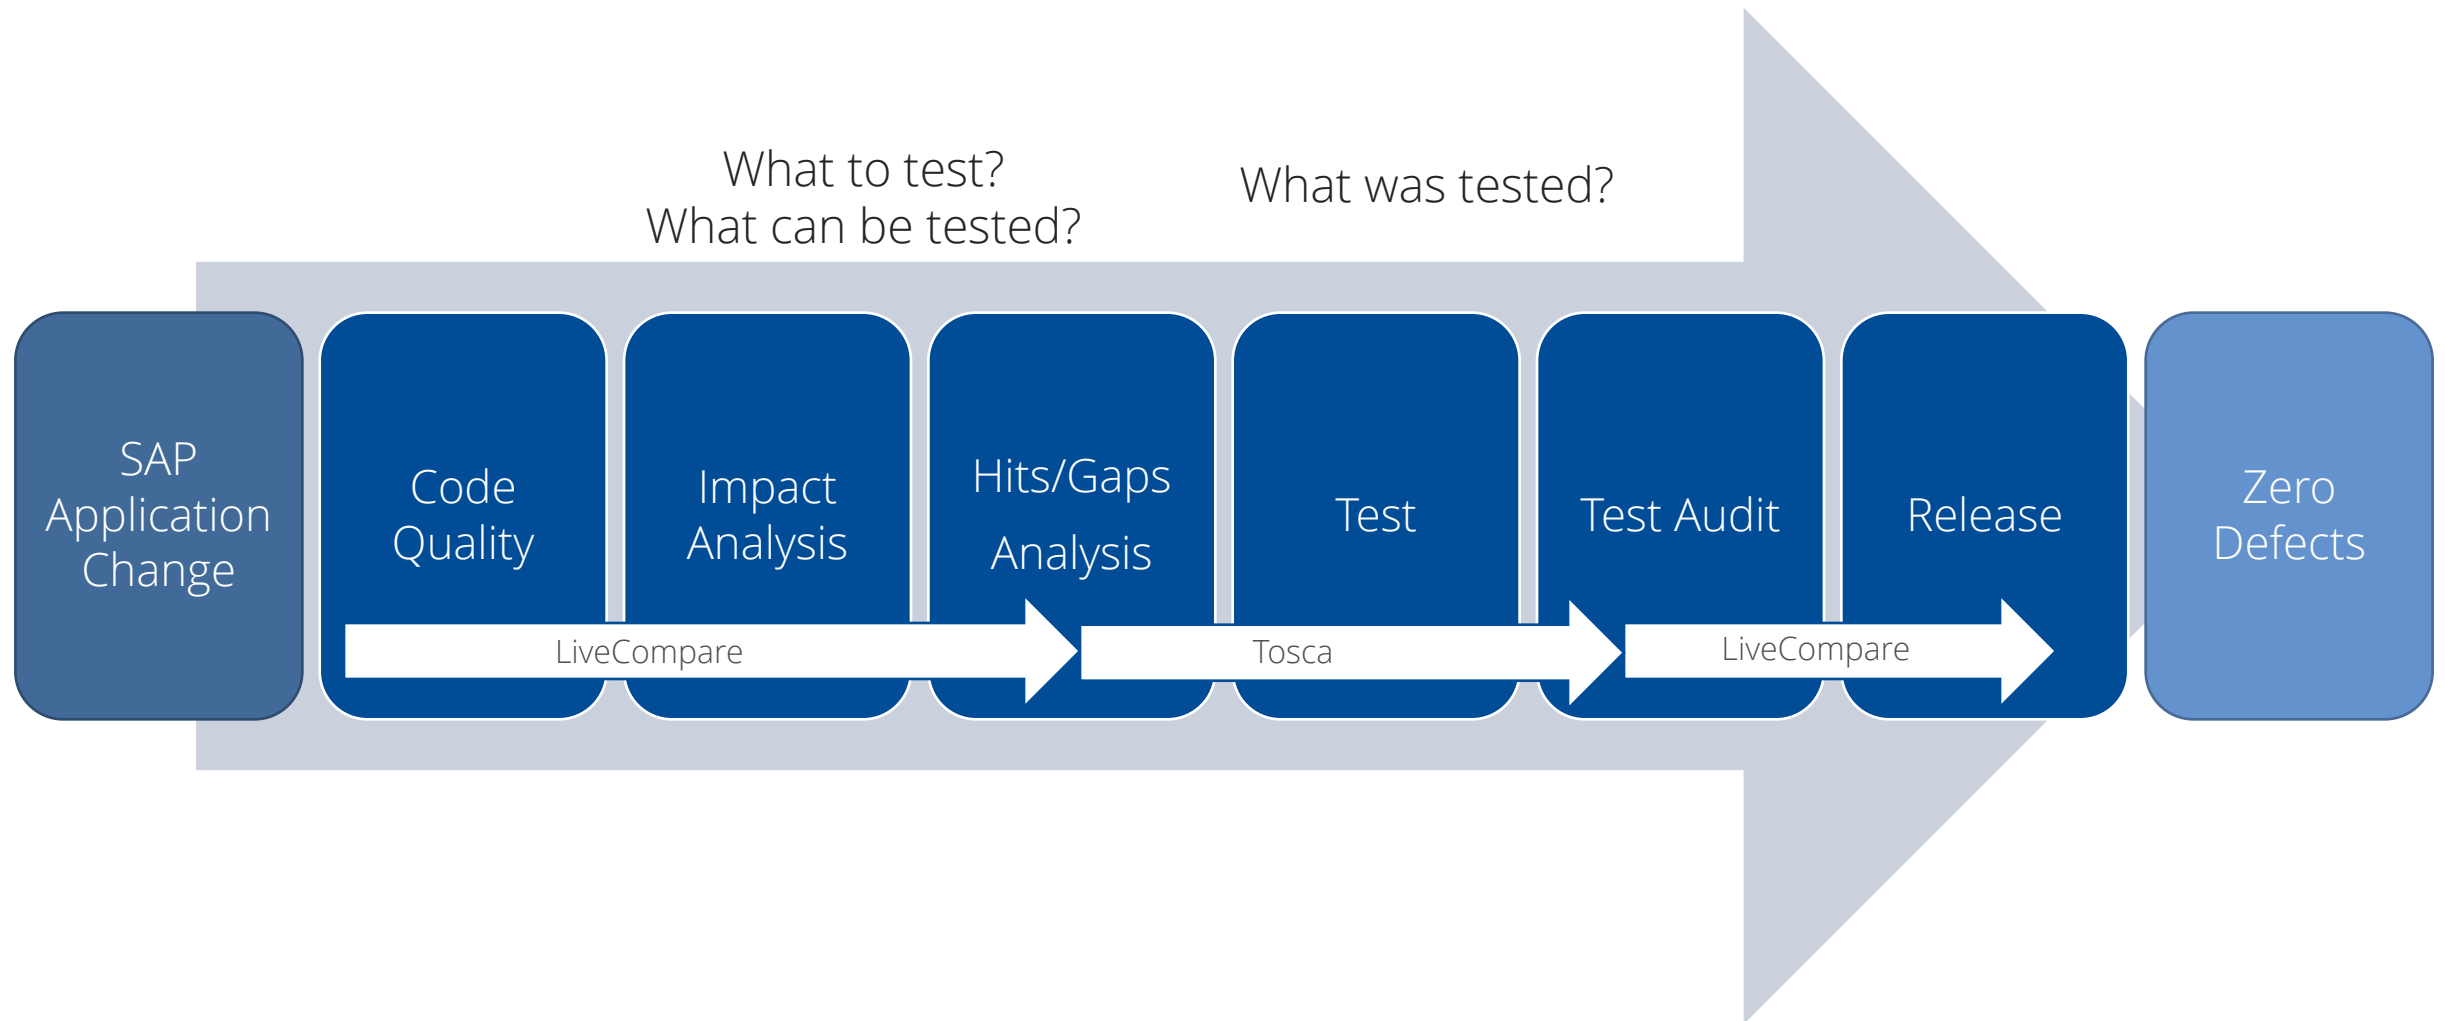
What to test?
What can be tested?

What was tested?

SAP Application Change

Code Quality

Impact Analysis

Hits/Gaps Analysis

Test

Test Audit

Release

Zero Defects

LiveCompare

Tosca

LiveCompare